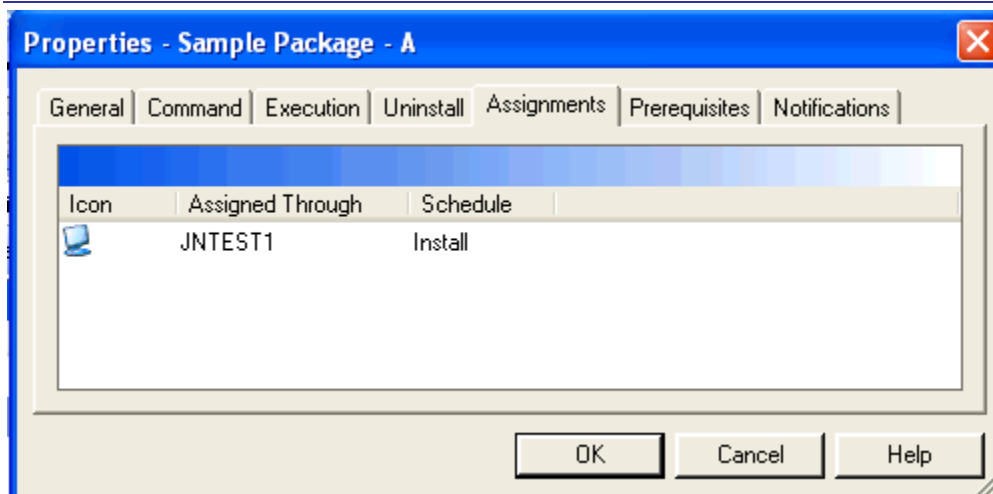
Properties - Sample Package - A

General | Command | Execution | Uninstall | Assignments | Prerequisites | Notifications

| Icon | Assigned Through | Schedule |
|---|---|---|
| | JNTEST1 | Install |

OK Cancel Help